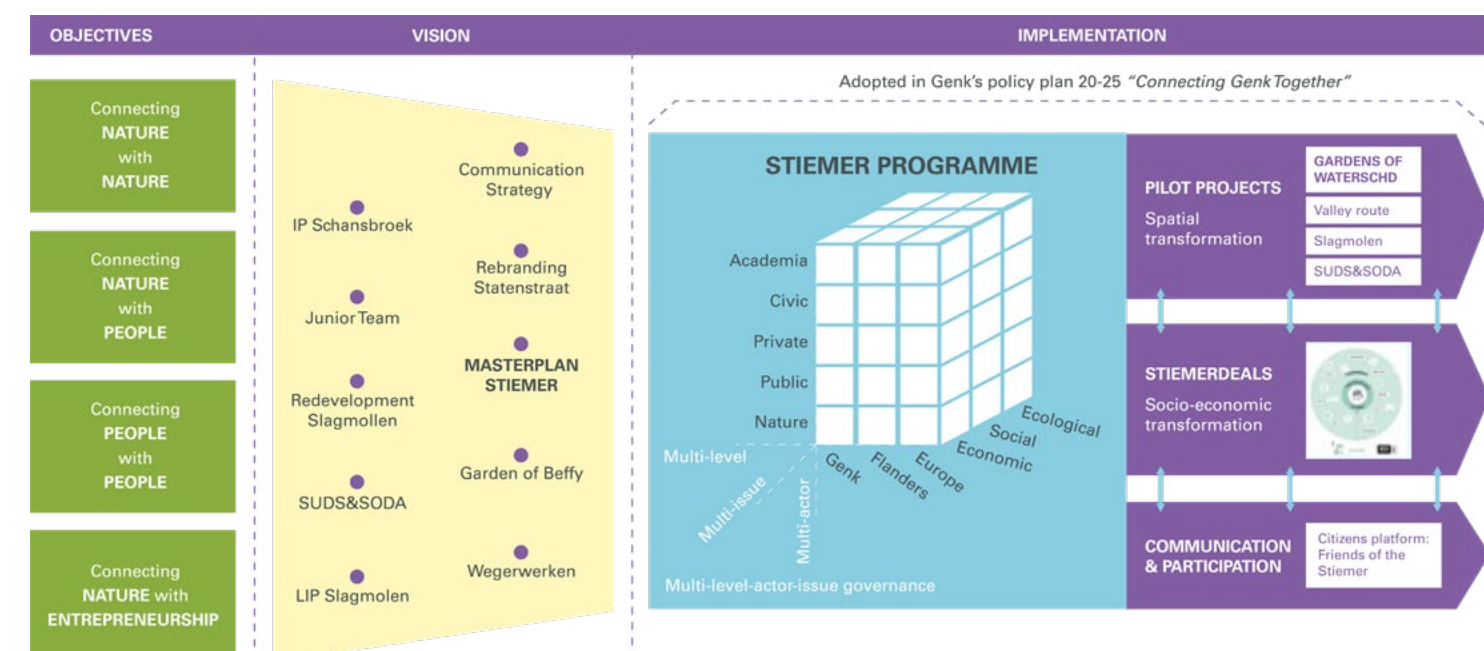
OBJECTIVES

VISION

IMPLEMENTATION

Connecting NATURE with NATURE

Connecting NATURE with PEOPLE

Connecting PEOPLE with PEOPLE

Connecting NATURE with ENTREPRENEURSHIP

IP Schansbroek

Junior Team

Redevelopment Slagmollen

SUDS&SODA

LIP Slagmolen

Communication Strategy

Rebranding Statenstraat

MASTERPLAN STIEMER

Garden of Beffy

Wegerwerken

Adopted in Genk's policy plan 20-25 *"Connecting Genk Together"*

STIEMER PROGRAMME

Academia

Civic

Private

Public

Nature

Ecological

Social

Economic

Genk

Flanders

Europe

Multi-level

Multi-issue

Multi-actor

Multi-level-actor-issue governance

PILOT PROJECTS

Spatial transformation

GARDENS OF WATERSCHD

Valley route

Slagmolen

SUDS&SODA

STIEMERDEALS

Socio-economic transformation

COMMUNICATION & PARTICIPATION

Citizens platform: Friends of the Stiemer